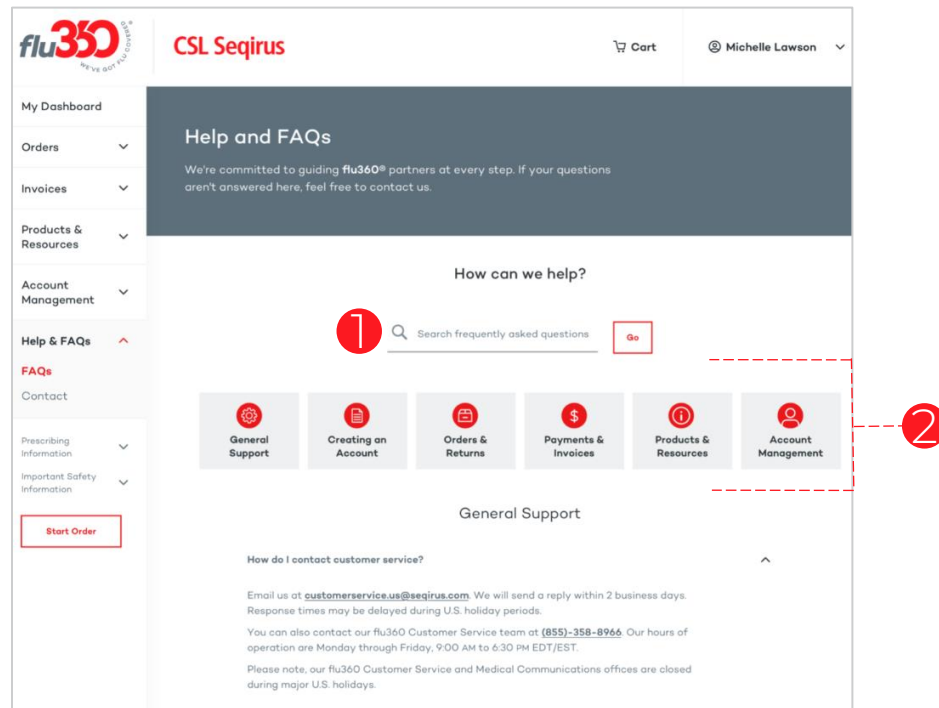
flu360
WE'VE GOT FLU COVERED

CSL Seqirus

Cart

Michelle Lawson

My Dashboard

Orders

Invoices

Products & Resources

Account Management

Help & FAQs

FAQs

Contact

Prescribing Information

Important Safety Information

Start Order

Help and FAQs

We're committed to guiding **flu360®** partners at every step. If your questions aren't answered here, feel free to contact us.

How can we help?

1

Search frequently asked questions

Go

2

General Support

Creating an Account

Orders & Returns

Payments & Invoices

Products & Resources

Account Management

General Support

How do I contact customer service?

Email us at customerservice.us@seqirus.com. We will send a reply within 2 business days. Response times may be delayed during U.S. holiday periods.

You can also contact our flu360 Customer Service team at (855)-358-8966. Our hours of operation are Monday through Friday, 9:00 AM to 6:30 PM EDT/EST.

Please note, our flu360 Customer Service and Medical Communications offices are closed during major U.S. holidays.